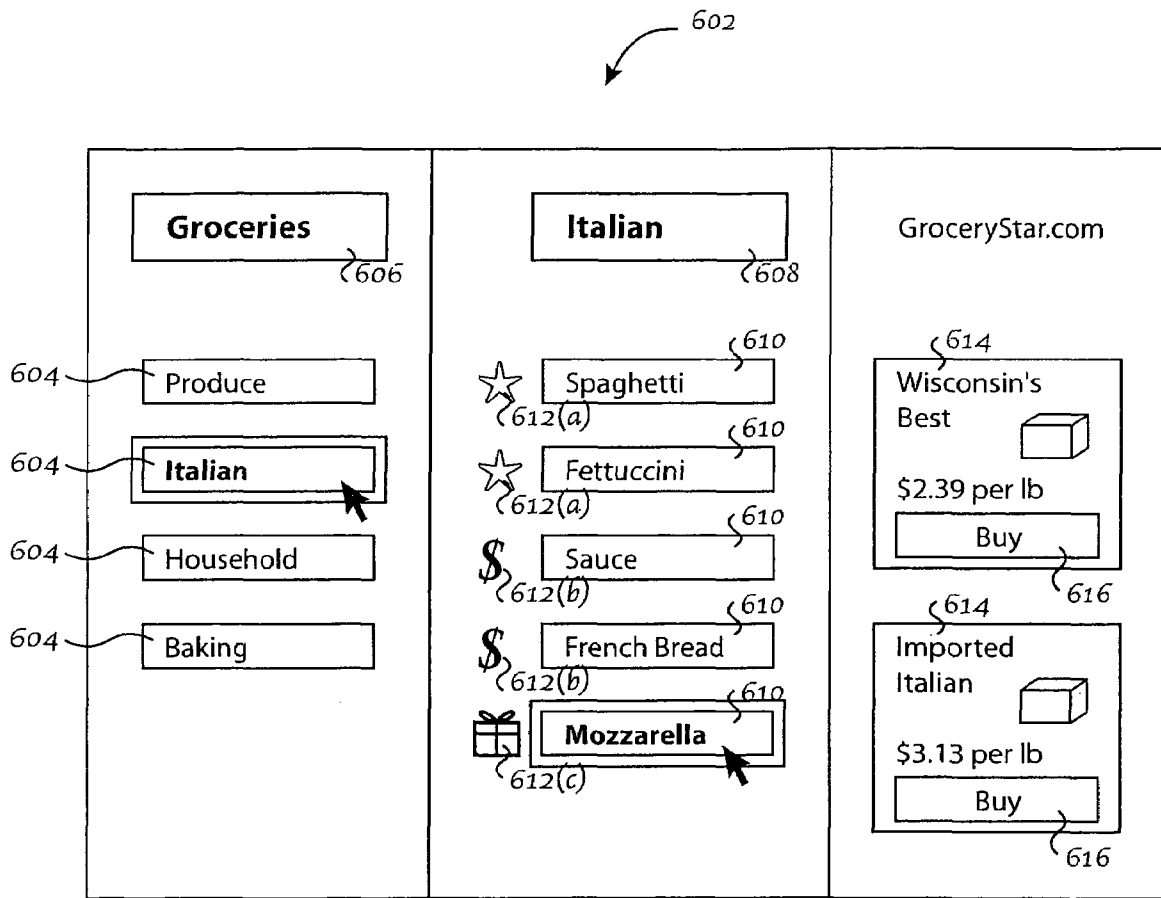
602

Groceries
606

604 Produce

604 Italian

604 Household

604 Baking

Italian
608

610
Spaghetti
612(a)

610
Fettuccini
612(a)

610
Sauce
612(b)

610
French Bread
612(b)

610
Mozzarella
612(c)

GroceryStar.com

614
Wisconsin's Best
$2.39 per lb
Buy
616

614
Imported Italian
$3.13 per lb
Buy
616